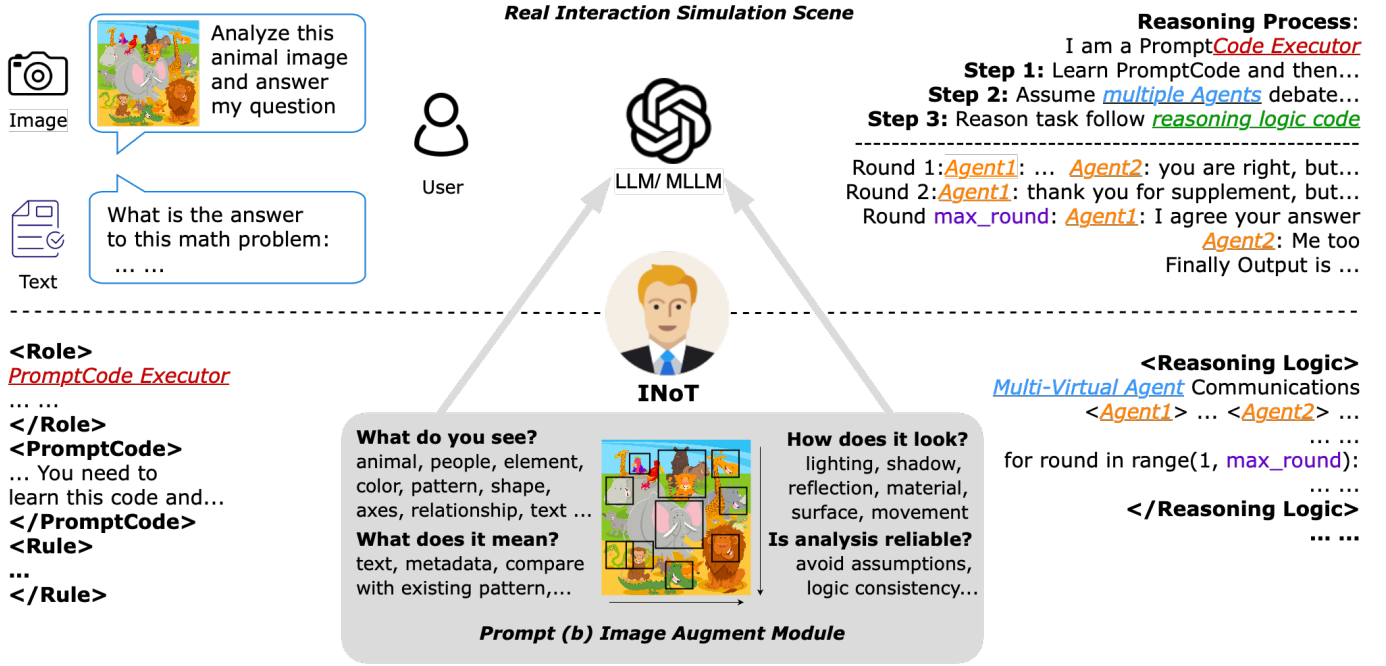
Real Interaction Simulation Scene

Image

Analyze this animal image and answer my question

Text

What is the answer to this math problem: ... ...

User

LLM/ MLLM

Reasoning Process:
I am a PromptCode Executor
Step 1: Learn PromptCode and then...
Step 2: Assume multiple Agents debate...
Step 3: Reason task follow reasoning logic code

Round 1:Agent1: ... Agent2: you are right, but...
Round 2:Agent1: thank you for supplement, but...
Round max_round: Agent1: I agree your answer
Agent2: Me too
Finally Output is ...

<Role>
PromptCode Executor
... ...
</Role>
<PromptCode>
... You need to learn this code and...
</PromptCode>
<Rule>
...
</Rule>

INoT

What do you see?
animal, people, element, color, pattern, shape, axes, relationship, text ...
What does it mean?
text, metadata, compare with existing pattern,...

How does it look?
lighting, shadow, reflection, material, surface, movement
Is analysis reliable?
avoid assumptions, logic consistency...

Prompt (b) Image Augment Module

<Reasoning Logic>
Multi-Virtual Agent Communications
<Agent1> ... <Agent2> ...
... ...
for round in range(1, max_round):
... ...
</Reasoning Logic>
... ...